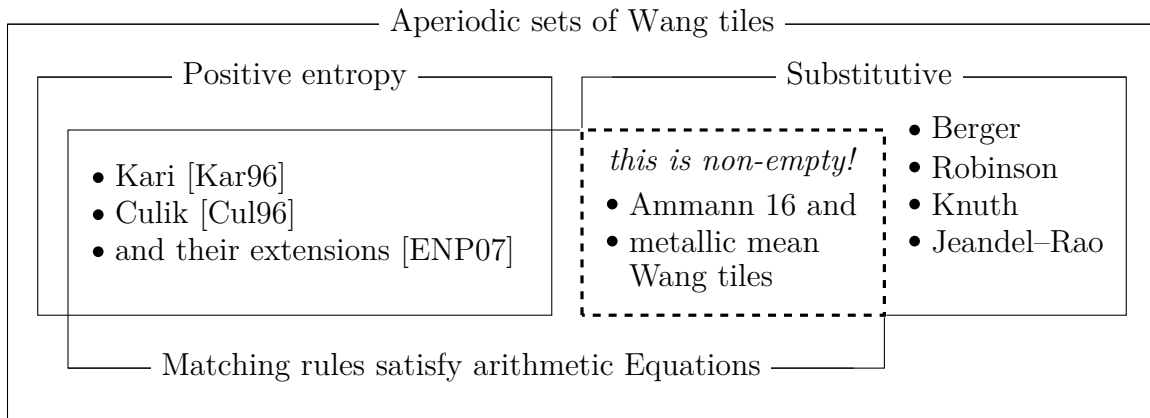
Aperiodic sets of Wang tiles

Positive entropy

• Kari [Kar96]
• Culik [Cul96]
• and their extensions [ENP07]

Substitutive

this is non-empty!
• Ammann 16 and
• metallic mean Wang tiles

• Berger
• Robinson
• Knuth
• Jeandel–Rao

Matching rules satisfy arithmetic Equations